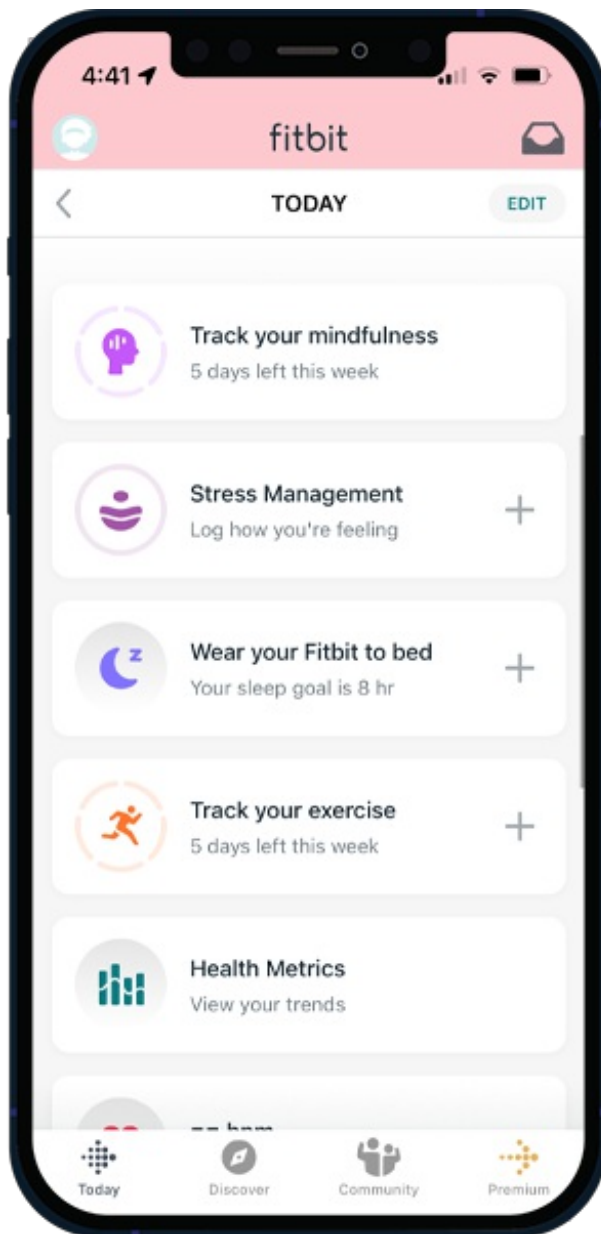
4:41

fitbit

TODAY

EDIT

Track your mindfulness
5 days left this week

Stress Management
Log how you're feeling

+

Wear your Fitbit to bed
Your sleep goal is 8 hr

+

Track your exercise
5 days left this week

+

Health Metrics
View your trends

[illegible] bpm

Today

Discover

Community

Premium